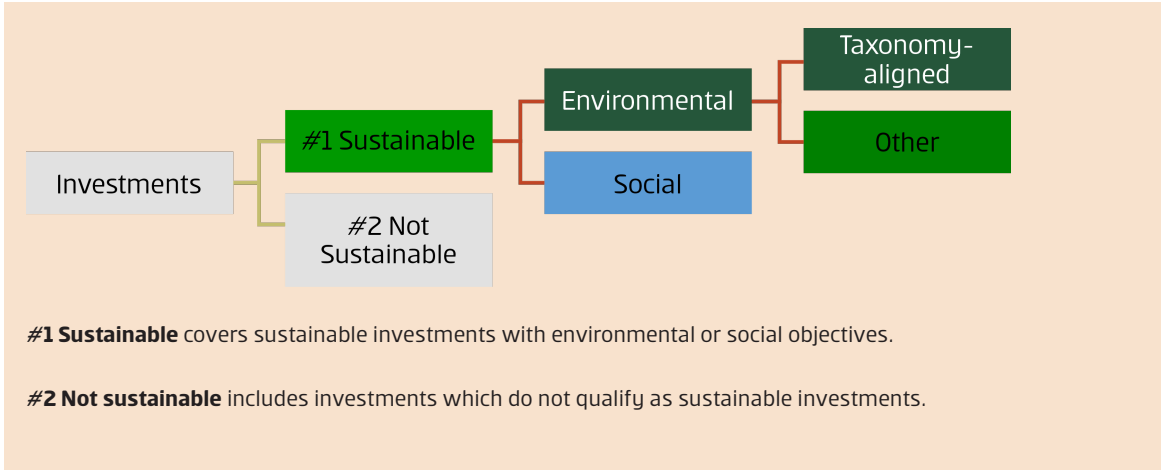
Investments

#1 Sustainable

#2 Not Sustainable

Environmental

Social

Taxonomy-aligned

Other

**#1 Sustainable** covers sustainable investments with environmental or social objectives.

**#2 Not sustainable** includes investments which do not qualify as sustainable investments.